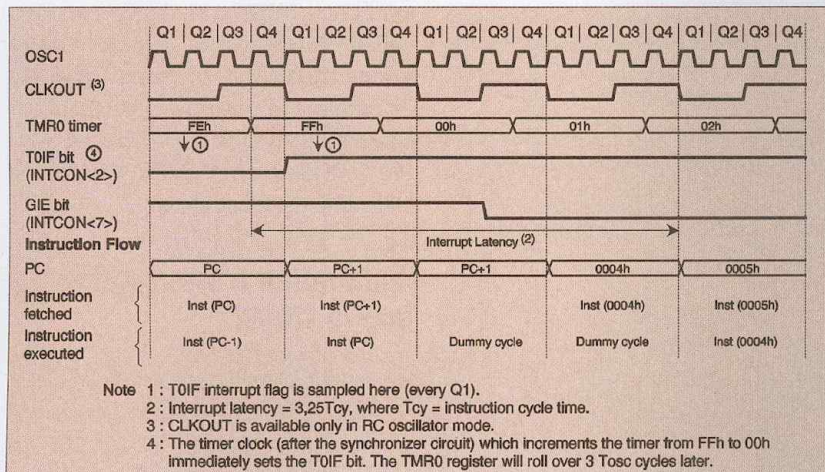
Q1 | Q2 | Q3 | Q4 | Q1 | Q2 | Q3 | Q4 | Q1 | Q2 | Q3 | Q4 | Q1 | Q2 | Q3 | Q4 | Q1 | Q2 | Q3 | Q4

OSC1

CLKOUT $^{(3)}$

TMR0 timer

FEh

FFh

00h

01h

02h

①

①

T0IF bit ④
(INTCON<2>)

GIE bit
(INTCON<7>)

Instruction Flow

Interrupt Latency $^{(2)}$

PC

PC

PC+1

PC+1

0004h

0005h

Instruction fetched

Inst (PC)

Inst (PC+1)

Inst (0004h)

Inst (0005h)

Instruction executed

Inst (PC-1)

Inst (PC)

Dummy cycle

Dummy cycle

Inst (0004h)

Note 1 : T0IF interrupt flag is sampled here (every Q1).
2 : Interrupt latency = 3,25Tcy, where Tcy = instruction cycle time.
3 : CLKOUT is available only in RC oscillator mode.
4 : The timer clock (after the synchronizer circuit) which increments the timer from FFh to 00h immediately sets the T0IF bit. The TMR0 register will roll over 3 Tosc cycles later.